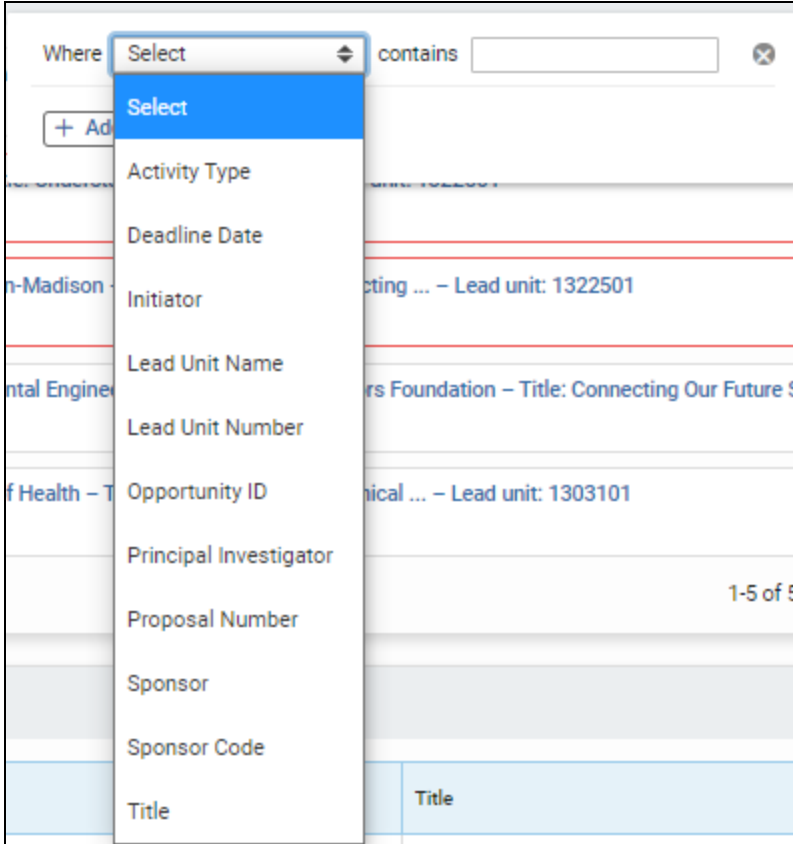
Where Select contains

+ Ad

Select

Activity Type

Deadline Date

Initiator

Lead Unit Name

Lead Unit Number

Opportunity ID

Principal Investigator

Proposal Number

Sponsor

Sponsor Code

Title

n-Madison – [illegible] cting ... – Lead unit: 1322501

ntal Engine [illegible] rs Foundation – Title: Connecting Our Future S

f Health – T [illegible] nical ... – Lead unit: 1303101

1-5 of 5

Title